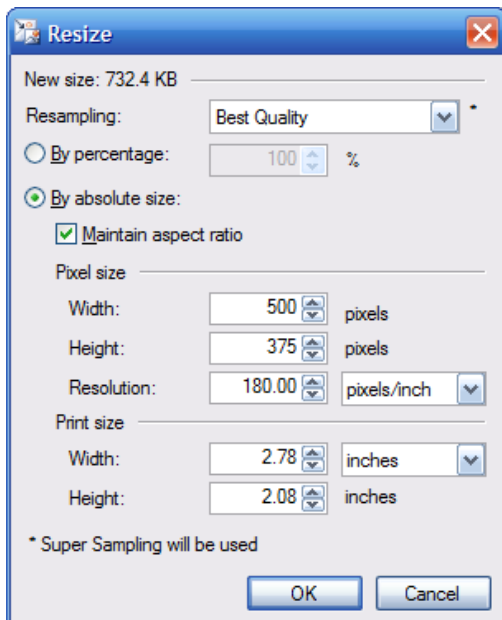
Resize

New size: 732.4 KB

Resampling: Best Quality *

By percentage: 100 %

By absolute size:

Maintain aspect ratio

Pixel size

Width: 500 pixels

Height: 375 pixels

Resolution: 180.00 pixels/inch

Print size

Width: 2.78 inches

Height: 2.08 inches

* Super Sampling will be used

OK Cancel